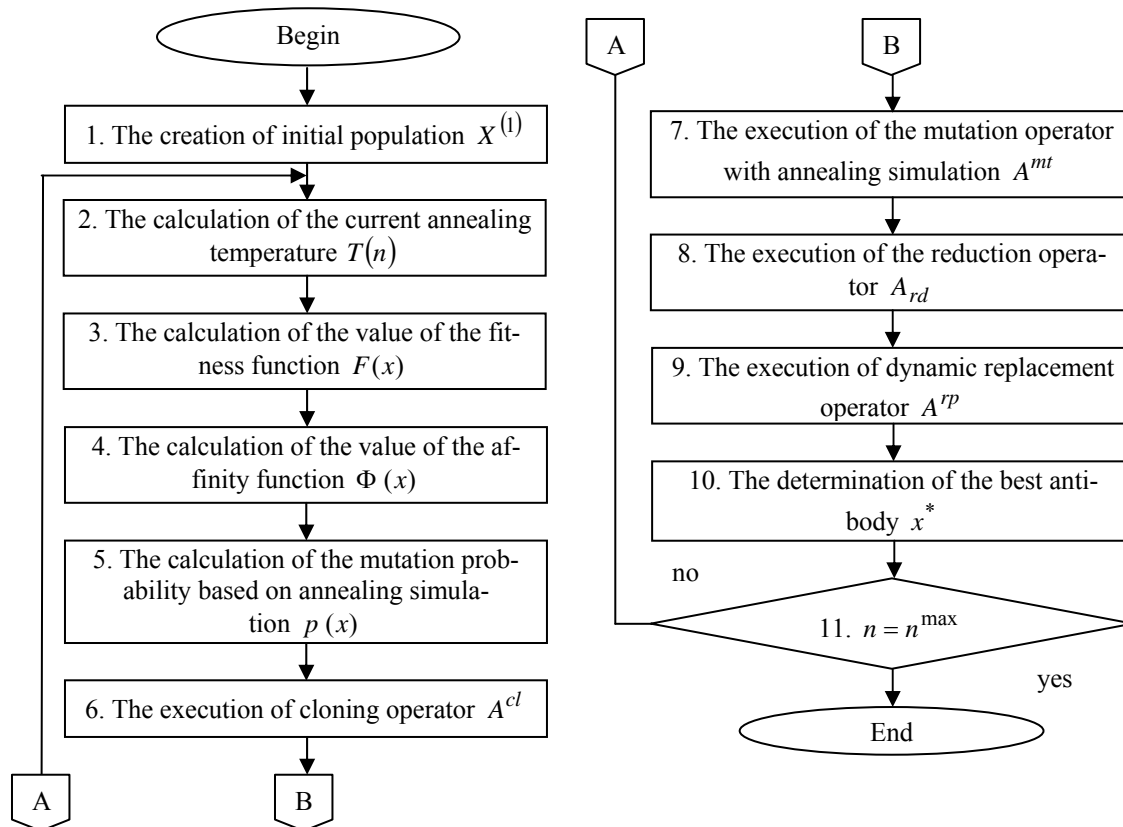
Begin

1. The creation of initial population $X^{(1)}$

2. The calculation of the current annealing temperature $T(n)$

3. The calculation of the value of the fitness function $F(x)$

4. The calculation of the value of the affinity function $\Phi(x)$

5. The calculation of the mutation probability based on annealing simulation $p(x)$

6. The execution of cloning operator $A^{cl}$

A

B

A

B

7. The execution of the mutation operator with annealing simulation $A^{mt}$

8. The execution of the reduction operator $A_{rd}$

9. The execution of dynamic replacement operator $A^{rp}$

10. The determination of the best antibody $x^*$

no

11. $n = n^{\max}$

yes

End